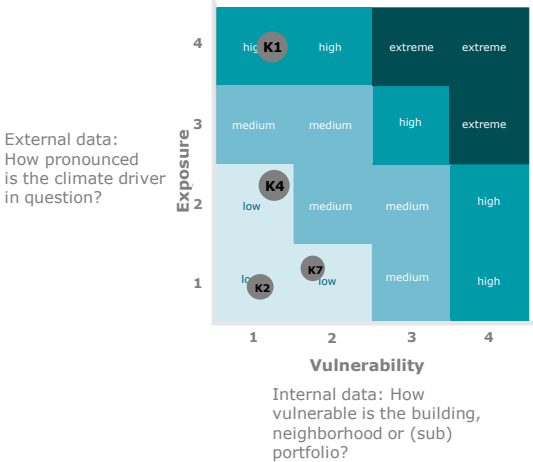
External data: How pronounced is the climate driver in question?

Exposure

| | 1 | 2 | 3 | 4 |
|---|---|---|---|---|
| 4 | hig K1 | high | extreme | extreme |
| 3 | medium | medium | high | extreme |
| 2 | K4 low | medium | medium | high |
| 1 | lo K2 | K7 low | medium | high |

Vulnerability

Internal data: How vulnerable is the building, neighborhood or (sub) portfolio?